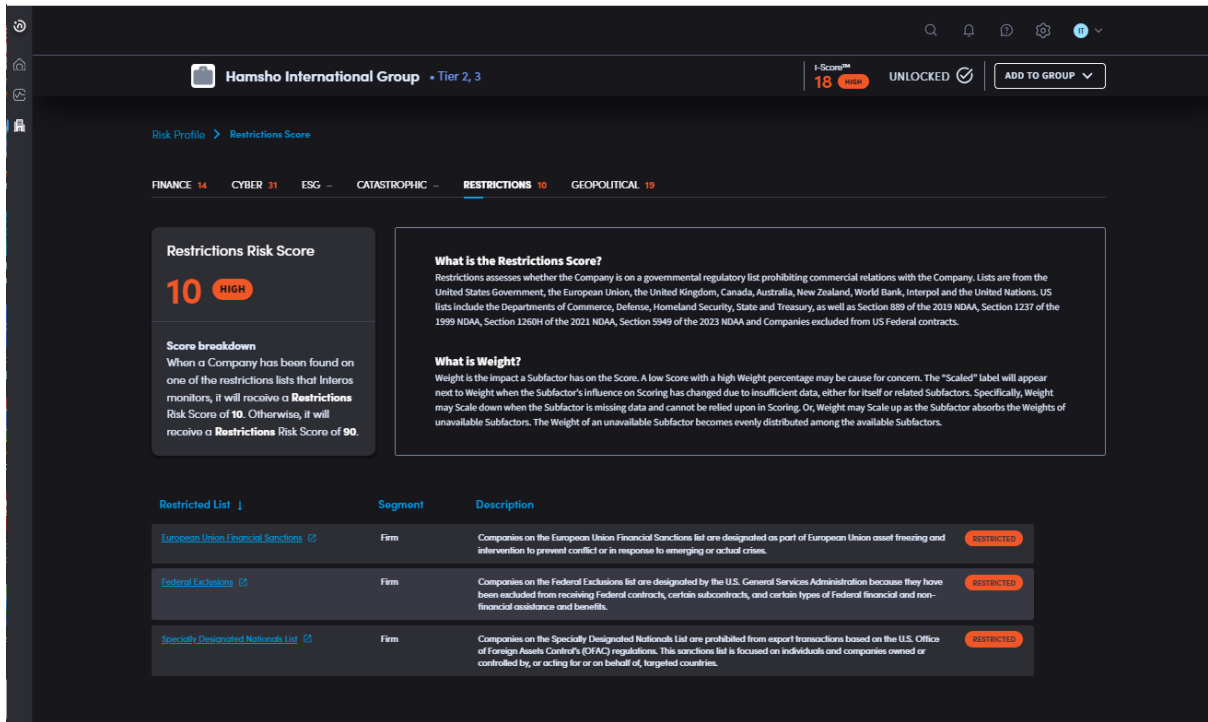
IT

Hamsho International Group • Tier 2, 3

i-Score™
18 HIGH

UNLOCKED

ADD TO GROUP

Risk Profile > Restrictions Score

FINANCE 14 CYBER 31 ESG – CATASTROPHIC – RESTRICTIONS 10 GEOPOLITICAL 19

Restrictions Risk Score

10 HIGH

Score breakdown
When a Company has been found on one of the restrictions lists that Interos monitors, it will receive a Restrictions Risk Score of 10. Otherwise, it will receive a Restrictions Risk Score of 90.

What is the Restrictions Score?
Restrictions assesses whether the Company is on a governmental regulatory list prohibiting commercial relations with the Company. Lists are from the United States Government, the European Union, the United Kingdom, Canada, Australia, New Zealand, World Bank, Interpol and the United Nations. US lists include the Departments of Commerce, Defense, Homeland Security, State and Treasury, as well as Section 889 of the 2019 NDAA, Section 1237 of the 1999 NDAA, Section 1260H of the 2021 NDAA, Section 5949 of the 2023 NDAA and Companies excluded from US Federal contracts.

What is Weight?
Weight is the impact a Subfactor has on the Score. A low Score with a high Weight percentage may be cause for concern. The "Scaled" label will appear next to Weight when the Subfactor's influence on Scoring has changed due to insufficient data, either for itself or related Subfactors. Specifically, Weight may Scale down when the Subfactor is missing data and cannot be relied upon in Scoring. Or, Weight may Scale up as the Subfactor absorbs the Weights of unavailable Subfactors. The Weight of an unavailable Subfactor becomes evenly distributed among the available Subfactors.

| Restricted List ↓ | Segment | Description | |
|---|---|---|---|
| European Union Financial Sanctions | Firm | Companies on the European Union Financial Sanctions list are designated as part of European Union asset freezing and intervention to prevent conflict or in response to emerging or actual crises. | RESTRICTED |
| Federal Exclusions | Firm | Companies on the Federal Exclusions list are designated by the U.S. General Services Administration because they have been excluded from receiving Federal contracts, certain subcontracts, and certain types of Federal financial and non-financial assistance and benefits. | RESTRICTED |
| Specially Designated Nationals List | Firm | Companies on the Specially Designated Nationals List are prohibited from export transactions based on the U.S. Office of Foreign Assets Control's (OFAC) regulations. This sanctions list is focused on individuals and companies owned or controlled by, or acting for or on behalf of, targeted countries. | RESTRICTED |